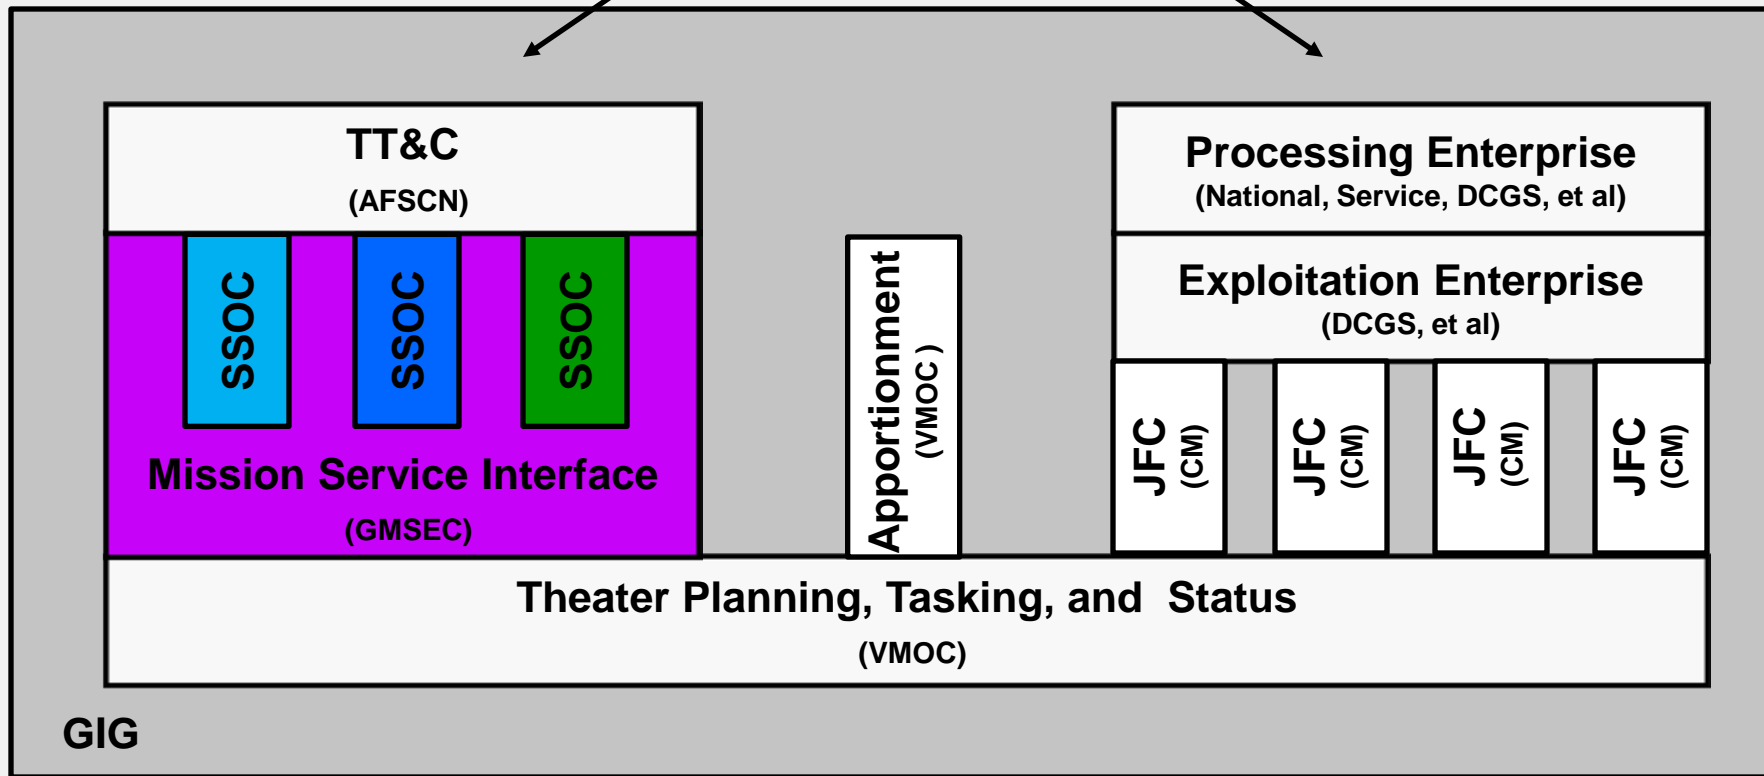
TT&C
(AFSCN)

SSOC

SSOC

SSOC

Mission Service Interface
(GMSEC)

Apportionment
(VMOC)

Processing Enterprise
(National, Service, DCGS, et al)

Exploitation Enterprise
(DCGS, et al)

JFC
(CM)

JFC
(CM)

JFC
(CM)

JFC
(CM)

Theater Planning, Tasking, and Status
(VMOC)

GIG